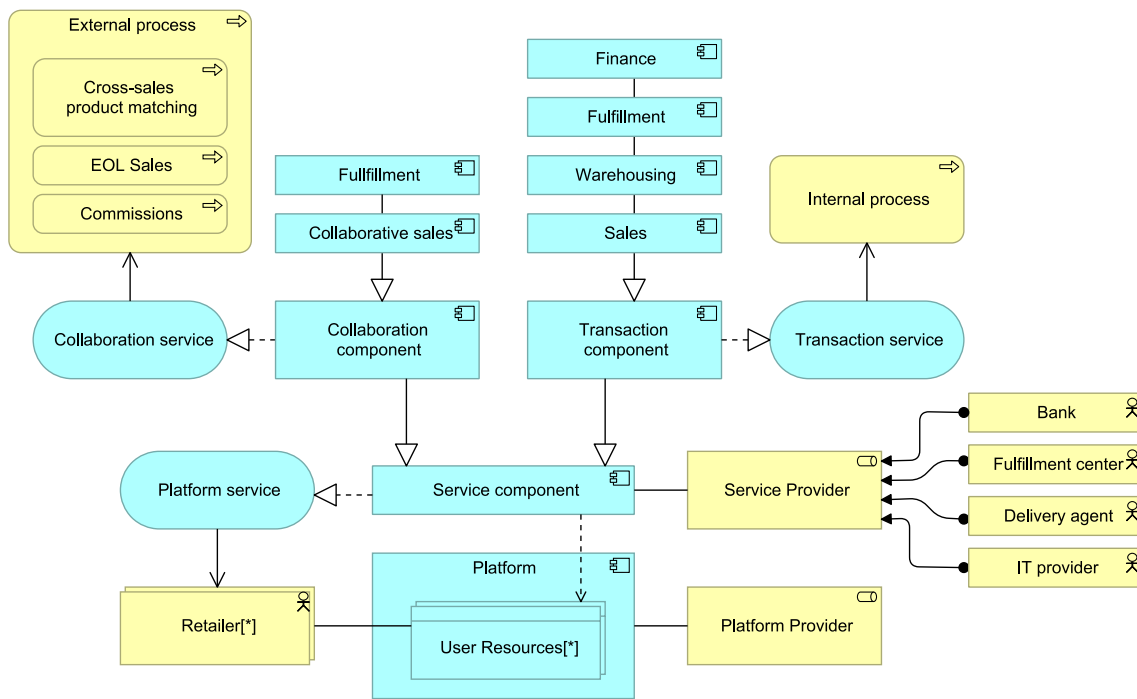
External process

Cross-sales product matching

EOL Sales

Commissions

Finance

Fulfillment

Warehousing

Sales

Fullfillment

Collaborative sales

Internal process

Collaboration service

Collaboration component

Transaction component

Transaction service

Bank

Fulfillment center

Delivery agent

IT provider

Platform service

Service component

Service Provider

Platform

Retailer[*]

User Resources[*]

Platform Provider